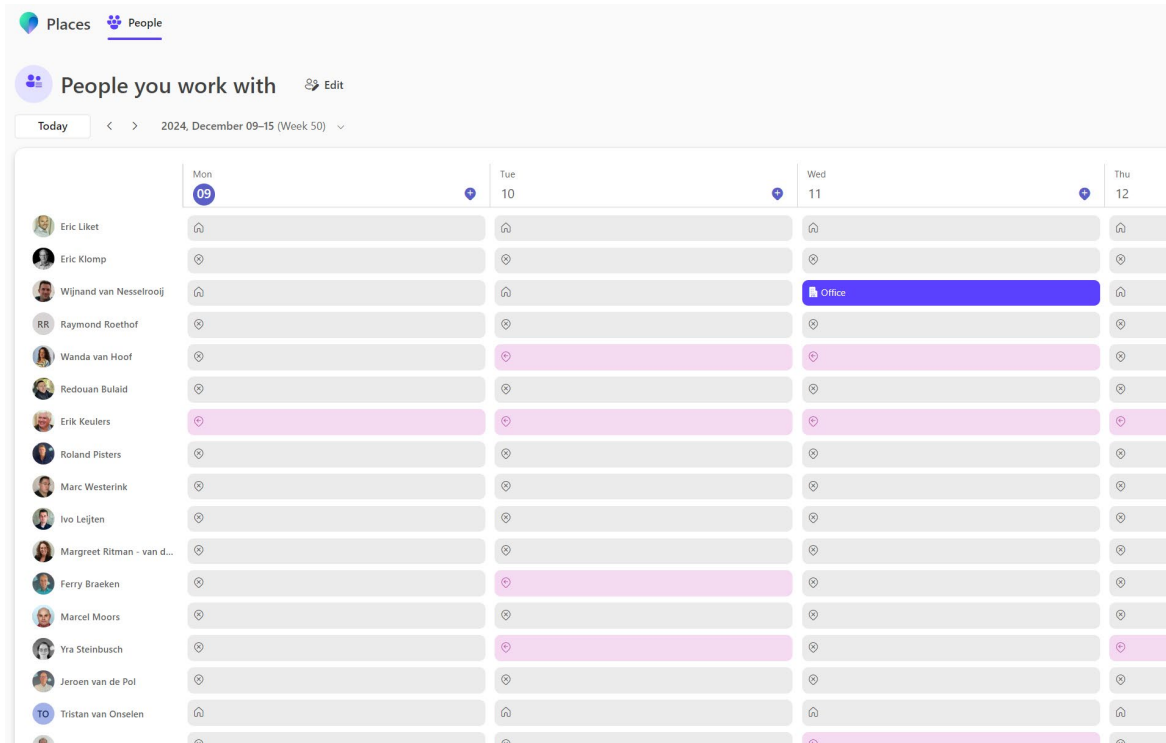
Places People

People you work with Edit

Today < > 2024, December 09–15 (Week 50)

| | Mon 09 | Tue 10 | Wed 11 | Thu 12 |
|---|---|---|---|---|
| Eric Liket | | | | |
| Eric Klomp | | | | |
| Wijnand van Nesselrooij | | | Office | |
| RR Raymond Roethof | | | | |
| Wanda van Hoof | | | | |
| Redouan Bulaid | | | | |
| Erik Keulers | | | | |
| Roland Pisters | | | | |
| Marc Westerink | | | | |
| Ivo Leijten | | | | |
| Margreet Ritman - van d... | | | | |
| Ferry Braeken | | | | |
| Marcel Moors | | | | |
| Yra Steinbusch | | | | |
| Jeroen van de Pol | | | | |
| TO Tristan van Onselen | | | | |